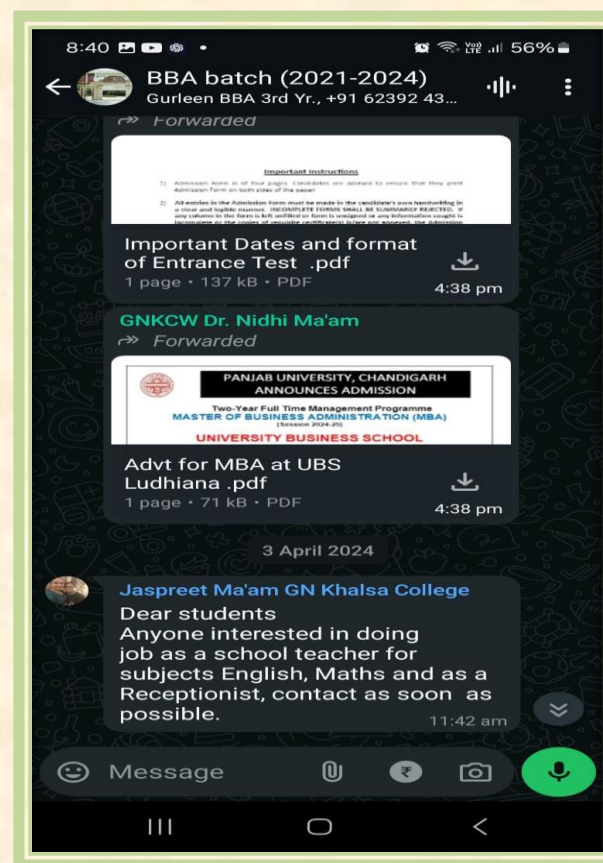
8:40

56%

BBA batch (2021-2024)
Gurleen BBA 3rd Yr., +91 62392 43...

Forwarded

Important Instructions

1) Admission form is of four pages. Candidates are advised to ensure that they print Admission form on both sides of the paper.

2) All entries in the Admission form must be made in the candidate's own handwriting in a clear and legible manner. INCOMPLETE FORMS SHALL BE SUMMARILY REJECTED. If any column in the form is left unfilled or form is unsigned or any information sought is incomplete or the copies of requisite certificates/ letters are not annexed, the Admission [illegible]

Important Dates and format of Entrance Test .pdf
1 page • 137 kB • PDF
4:38 pm

GNKCW Dr. Nidhi Ma'am
Forwarded

PANJAB UNIVERSITY, CHANDIGARH
ANNOUNCES ADMISSION
Two-Year Full Time Management Programme
MASTER OF BUSINESS ADMINISTRATION (MBA)
(Session 2024-25)
UNIVERSITY BUSINESS SCHOOL

Advt for MBA at UBS Ludhiana .pdf
1 page • 71 kB • PDF
4:38 pm

3 April 2024

Jaspreet Ma'am GN Khalsa College
Dear students
Anyone interested in doing job as a school teacher for subjects English, Maths and as a Receptionist, contact as soon as possible.
11:42 am

Message